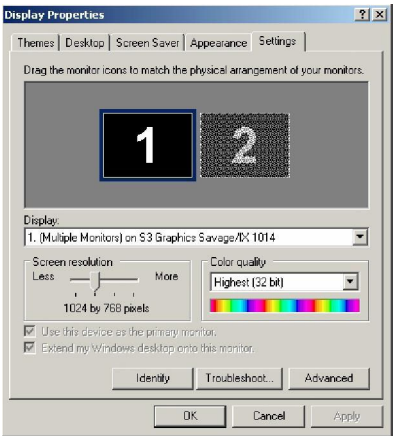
Display Properties
? X
Themes | Desktop | Screen Saver | Appearance | Settings

Drag the monitor icons to match the physical arrangement of your monitors.

1 2

Display:
1. (Multiple Monitors) on S3 Graphics Savage/IX 1014

Screen resolution
Less More
1024 by 768 pixels

Color quality
Highest (32 bit)

Use this device as the primary monitor.
Extend my Windows desktop onto this monitor.

Identify Troubleshoot... Advanced

OK Cancel Apply